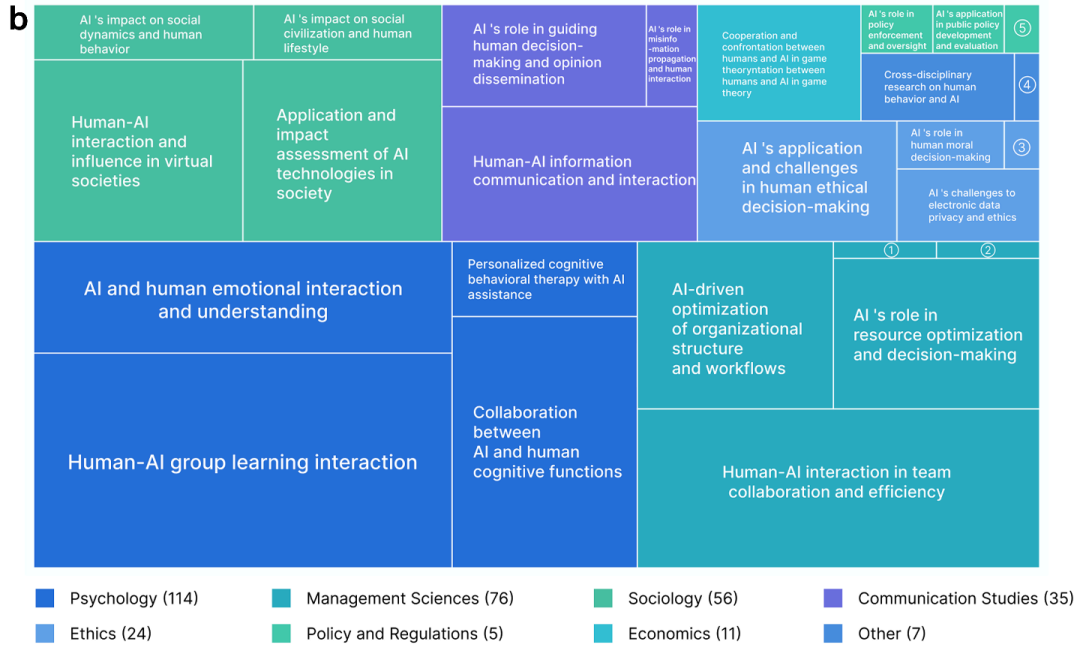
b

AI 's impact on social dynamics and human behavior

AI 's impact on social civilization and human lifestyle

Human-AI interaction and influence in virtual societies

Application and impact assessment of AI technologies in society

AI 's role in guiding human decision-making and opinion dissemination

AI 's role in misinfo -mation propagation and human interaction

Human-AI information communication and interaction

Cooperation and confrontation between humans and AI in game theoryntation between humans and AI in game theory

AI 's role in policy enforcement and oversight

AI 's application in public policy development and evaluation

⑤

Cross-disciplinary research on human behavior and AI

④

AI 's application and challenges in human ethical decision-making

AI 's role in human moral decision-making

③

AI 's challenges to electronic data privacy and ethics

AI and human emotional interaction and understanding

Personalized cognitive behavioral therapy with AI assistance

①

②

AI-driven optimization of organizational structure and workflows

AI 's role in resource optimization and decision-making

Human-AI group learning interaction

Collaboration between AI and human cognitive functions

Human-AI interaction in team collaboration and efficiency

Psychology (114)
Management Sciences (76)
Sociology (56)
Communication Studies (35)
Ethics (24)
Policy and Regulations (5)
Economics (11)
Other (7)